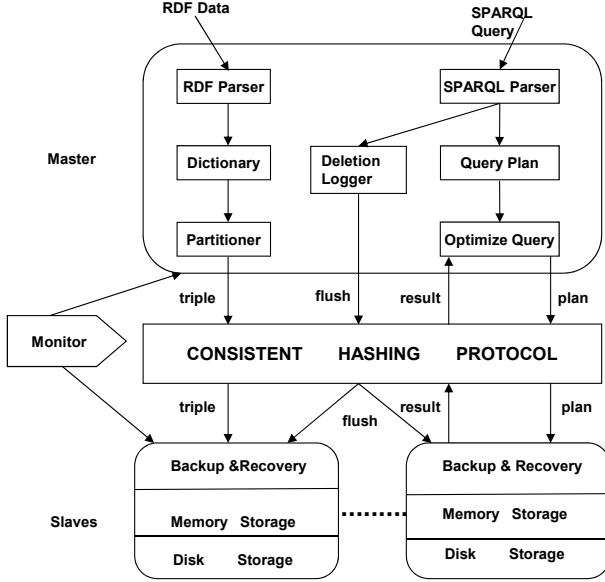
RDF Data

SPARQL Query

RDF Parser

SPARQL Parser

Master

Dictionary

Deletion Logger

Query Plan

Partitioner

Optimize Query

triple

flush

result

plan

Monitor

CONSISTENT HASHING PROTOCOL

triple

flush

result

plan

Backup &Recovery

Memory Storage

Disk Storage

Slaves

Backup & Recovery

Memory Storage

Disk Storage